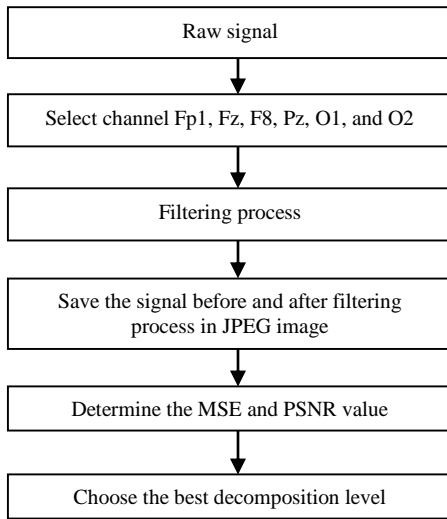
Raw signal

Select channel Fp1, Fz, F8, Pz, O1, and O2

Filtering process

Save the signal before and after filtering process in JPEG image

Determine the MSE and PSNR value

Choose the best decomposition level